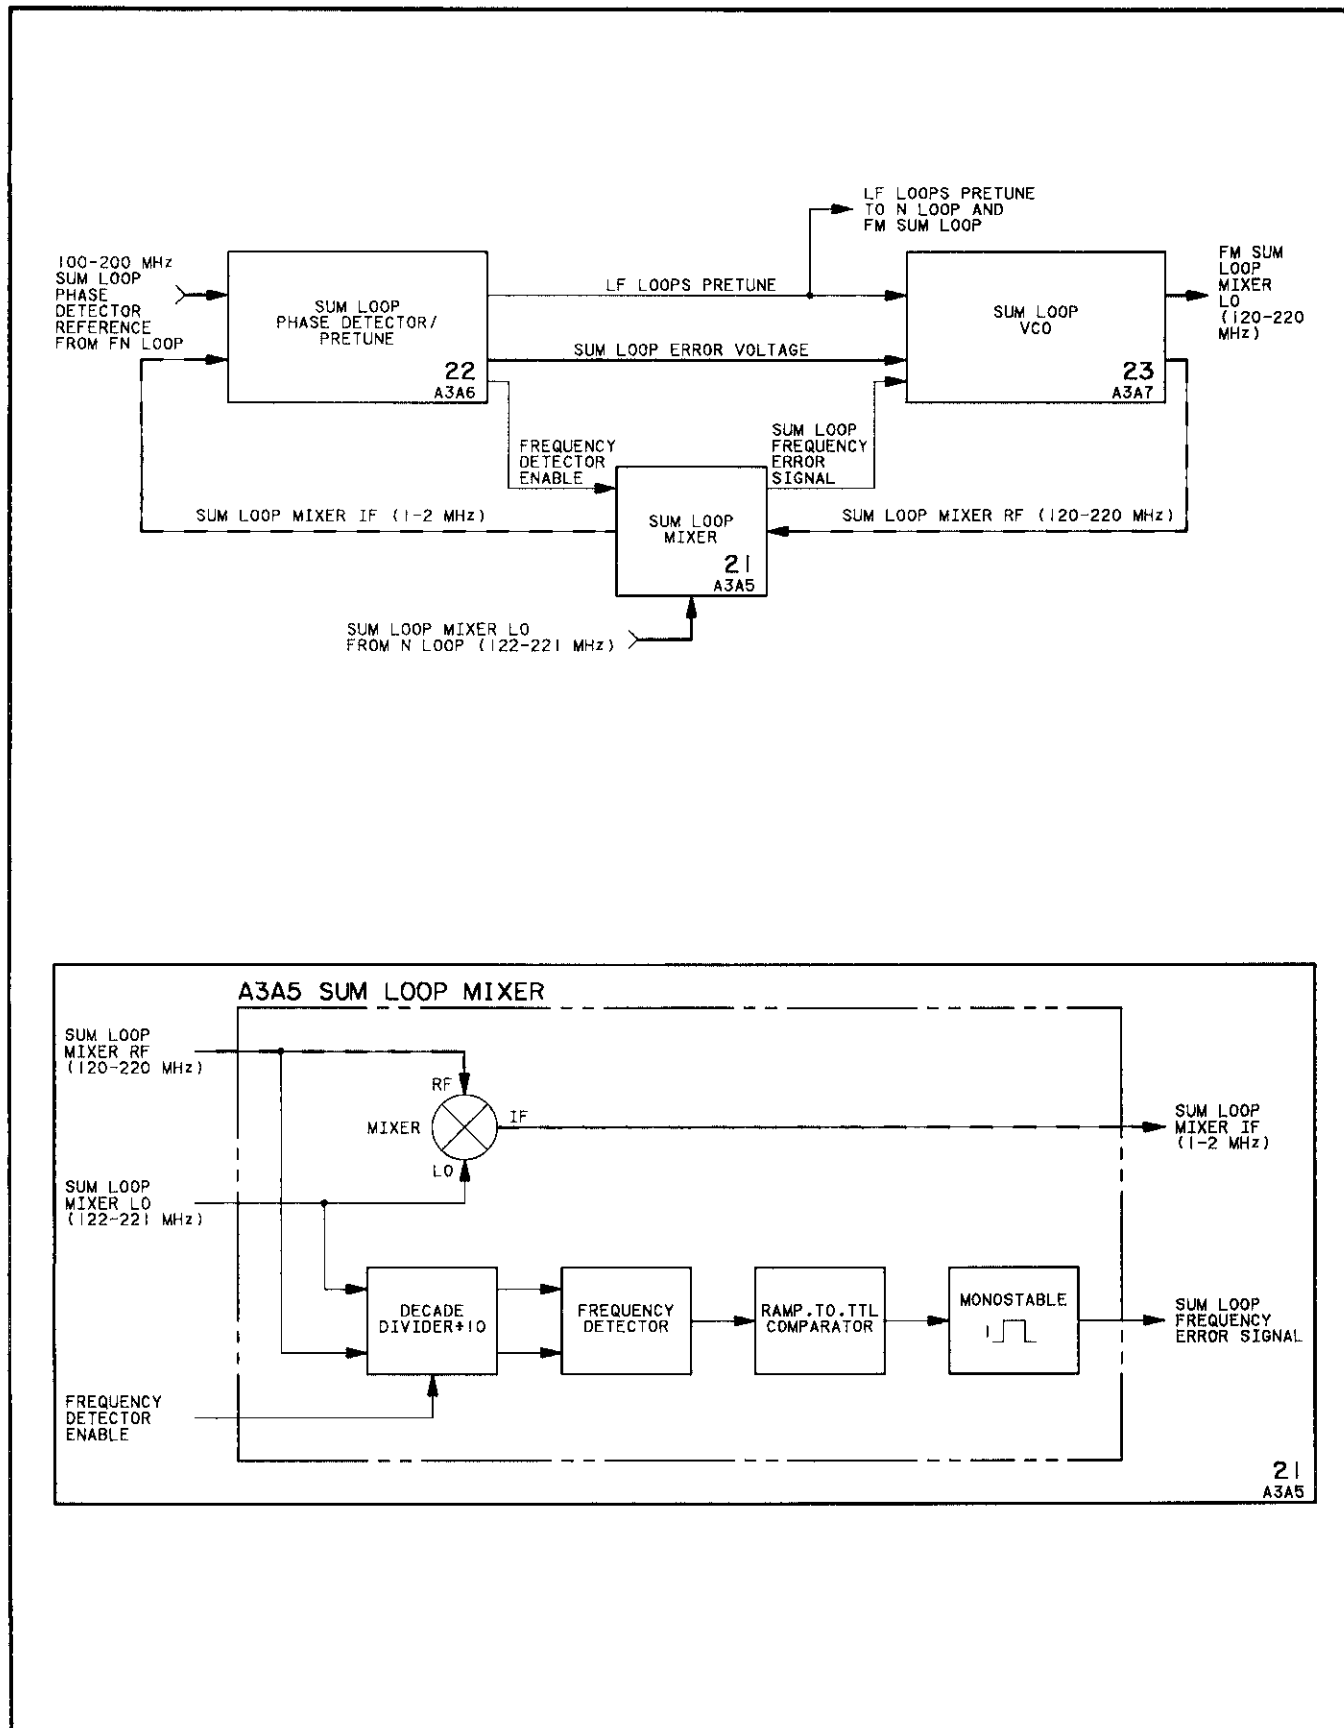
LF LOOPS PRETUNE TO N LOOP AND FM SUM LOOP

100-200 MHz SUM LOOP PHASE DETECTOR REFERENCE FROM FN LOOP

SUM LOOP PHASE DETECTOR/ PRETUNE

22
A3A6

LF LOOPS PRETUNE

SUM LOOP ERROR VOLTAGE

SUM LOOP VCO

23
A3A7

FM SUM LOOP MIXER LO (120-220 MHz)

FREQUENCY DETECTOR ENABLE

SUM LOOP FREQUENCY ERROR SIGNAL

SUM LOOP MIXER IF (1-2 MHz)

SUM LOOP MIXER

21
A3A5

SUM LOOP MIXER RF (120-220 MHz)

SUM LOOP MIXER LO FROM N LOOP (122-221 MHz)

A3A5 SUM LOOP MIXER

SUM LOOP MIXER RF (120-220 MHz)

RF

MIXER

IF

LO

SUM LOOP MIXER IF (1-2 MHz)

SUM LOOP MIXER LO (122-221 MHz)

DECADE DIVIDER÷10

FREQUENCY DETECTOR

RAMP.TO.TTL COMPARATOR

MONOSTABLE

SUM LOOP FREQUENCY ERROR SIGNAL

FREQUENCY DETECTOR ENABLE

21
A3A5